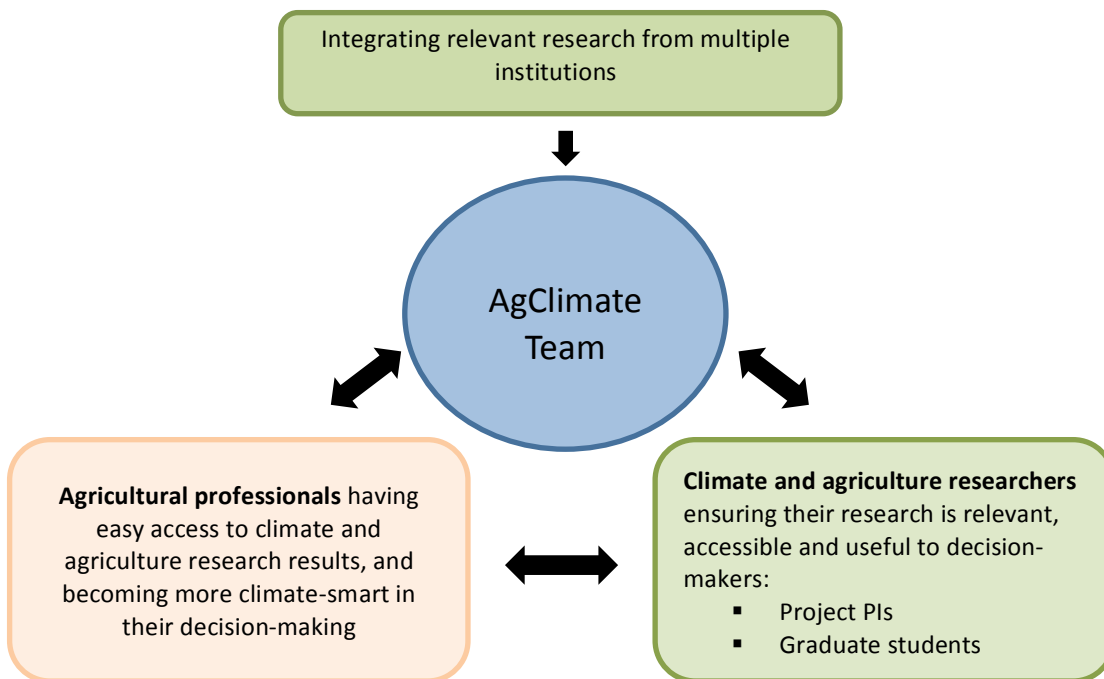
Integrating relevant research from multiple institutions

AgClimate Team

**Agricultural professionals** having easy access to climate and agriculture research results, and becoming more climate-smart in their decision-making

**Climate and agriculture researchers** ensuring their research is relevant, accessible and useful to decision-makers:

- Project PIs
- Graduate students